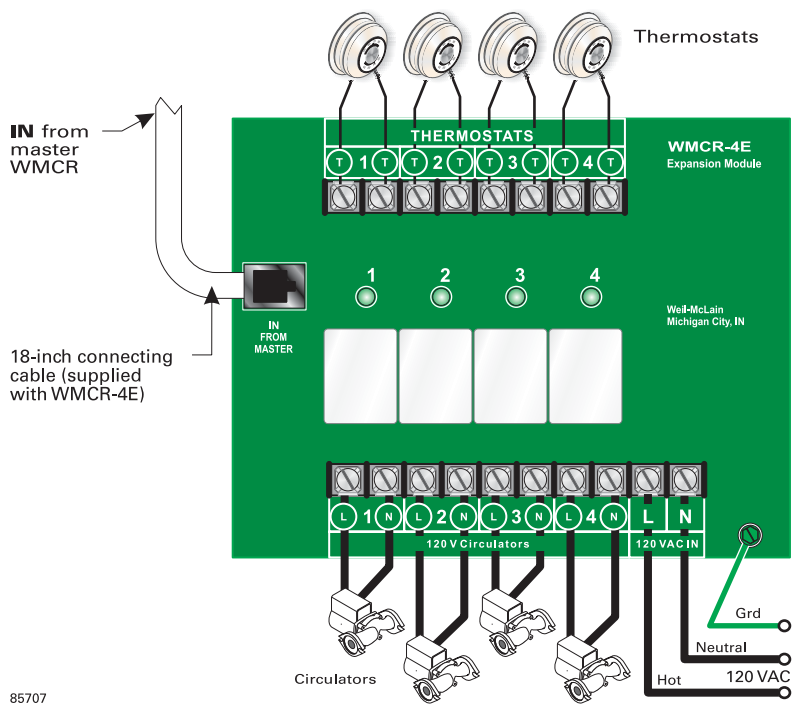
Thermostats

IN from master WMCR

THERMOSTATS

T 1 T T 2 T T 3 T T 4 T

WMCR-4E
Expansion Module

1 2 3 4

IN FROM MASTER

Weil-McLain
Michigan City, IN

18-inch connecting cable (supplied with WMCR-4E)

L 1 N L 2 N L 3 N L 4 N L N

120 V Circulators

120 VAC IN

Grd

Neutral

Hot

120 VAC

Circulators

85707